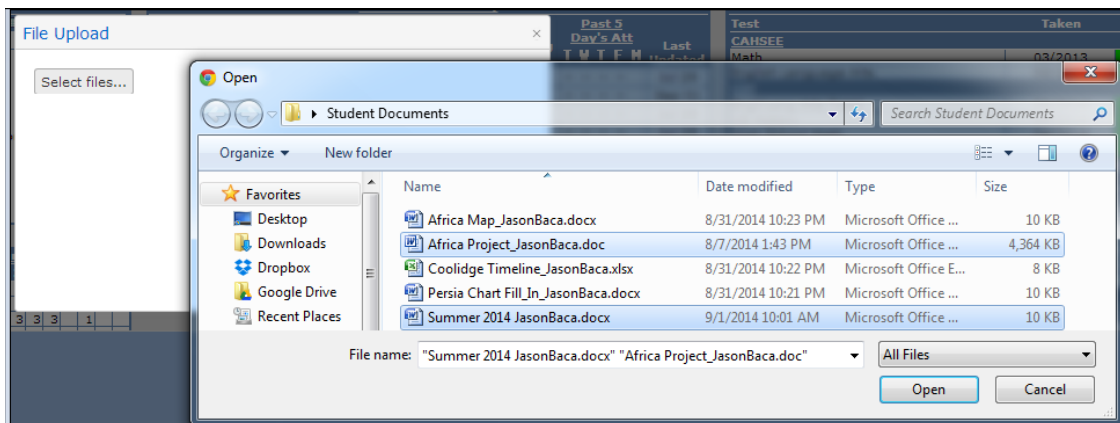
File Upload ×

Select files...

Past 5 Day's Att
T W T F M
Last Updated

Test Taken
CAHSEE
Math 03/2013

3 3 3 1

Open

Student Documents

Search Student Documents

Organize ▾ New folder

Favorites
Desktop
Downloads
Dropbox
Google Drive
Recent Places

| Name | Date modified | Type | Size |
|---|---|---|---|
| Africa Map_JasonBaca.docx | 8/31/2014 10:23 PM | Microsoft Office ... | 10 KB |
| Africa Project_JasonBaca.doc | 8/7/2014 1:43 PM | Microsoft Office ... | 4,364 KB |
| Coolidge Timeline_JasonBaca.xlsx | 8/31/2014 10:22 PM | Microsoft Office E... | 8 KB |
| Persia Chart Fill_In_JasonBaca.docx | 8/31/2014 10:21 PM | Microsoft Office ... | 10 KB |
| Summer 2014 JasonBaca.docx | 9/1/2014 10:01 AM | Microsoft Office ... | 10 KB |

File name: "Summer 2014 JasonBaca.docx" "Africa Project_JasonBaca.doc"

All Files

Open

Cancel